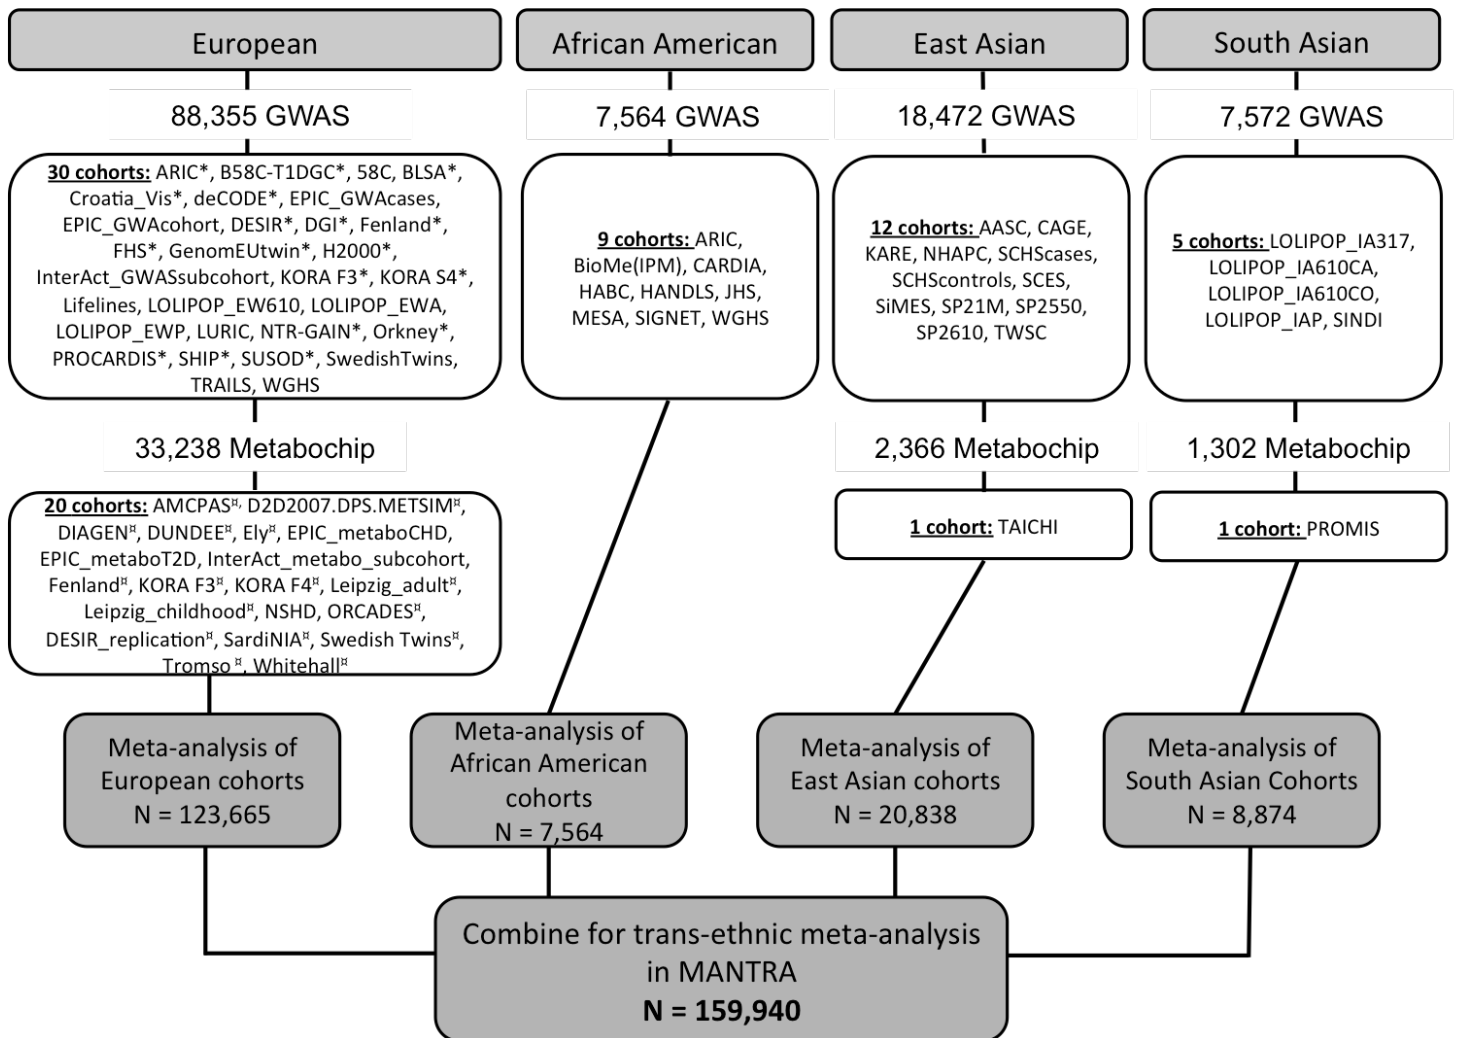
European

88,355 GWAS

**30 cohorts:** ARIC*, B58C-T1DGC*, 58C, BLSA*, Croatia_Vis*, deCODE*, EPIC_GWAcases, EPIC_GWAcohort, DESIR*, DGI*, Fenland*, FHS*, GenomEUtwin*, H2000*, InterAct_GWASsubcohort, KORA F3*, KORA S4*, Lifelines, LOLIPOP_EW610, LOLIPOP_EWA, LOLIPOP_EWP, LURIC, NTR-GAIN*, Orkney*, PROCARDIS*, SHIP*, SUSOD*, SwedishTwins, TRAILS, WGHS

33,238 Metabochip

**20 cohorts:** AMCPAS¤, D2D2007.DPS.METSIM¤, DIAGEN¤, DUNDEE¤, Ely¤, EPIC_metaboCHD, EPIC_metaboT2D, InterAct_metabo_subcohort, Fenland¤, KORA F3¤, KORA F4¤, Leipzig_adult¤, Leipzig_childhood¤, NSHD, ORCADES¤, DESIR_replication¤, SardiNIA¤, Swedish Twins¤, Tromso ¤, Whitehall¤

Meta-analysis of European cohorts N = 123,665

African American

7,564 GWAS

**9 cohorts:** ARIC, BioMe(IPM), CARDIA, HABC, HANDLS, JHS, MESA, SIGNET, WGHS

Meta-analysis of African American cohorts N = 7,564

East Asian

18,472 GWAS

**12 cohorts:** AASC, CAGE, KARE, NHAPC, SCHScases, SCHScontrols, SCES, SiMES, SP21M, SP2550, SP2610, TWSC

2,366 Metabochip

**1 cohort:** TAICHI

Meta-analysis of East Asian cohorts N = 20,838

South Asian

7,572 GWAS

**5 cohorts:** LOLIPOP_IA317, LOLIPOP_IA610CA, LOLIPOP_IA610CO, LOLIPOP_IAP, SINDI

1,302 Metabochip

**1 cohort:** PROMIS

Meta-analysis of South Asian Cohorts N = 8,874

Combine for trans-ethnic meta-analysis in MANTRA
**N = 159,940**